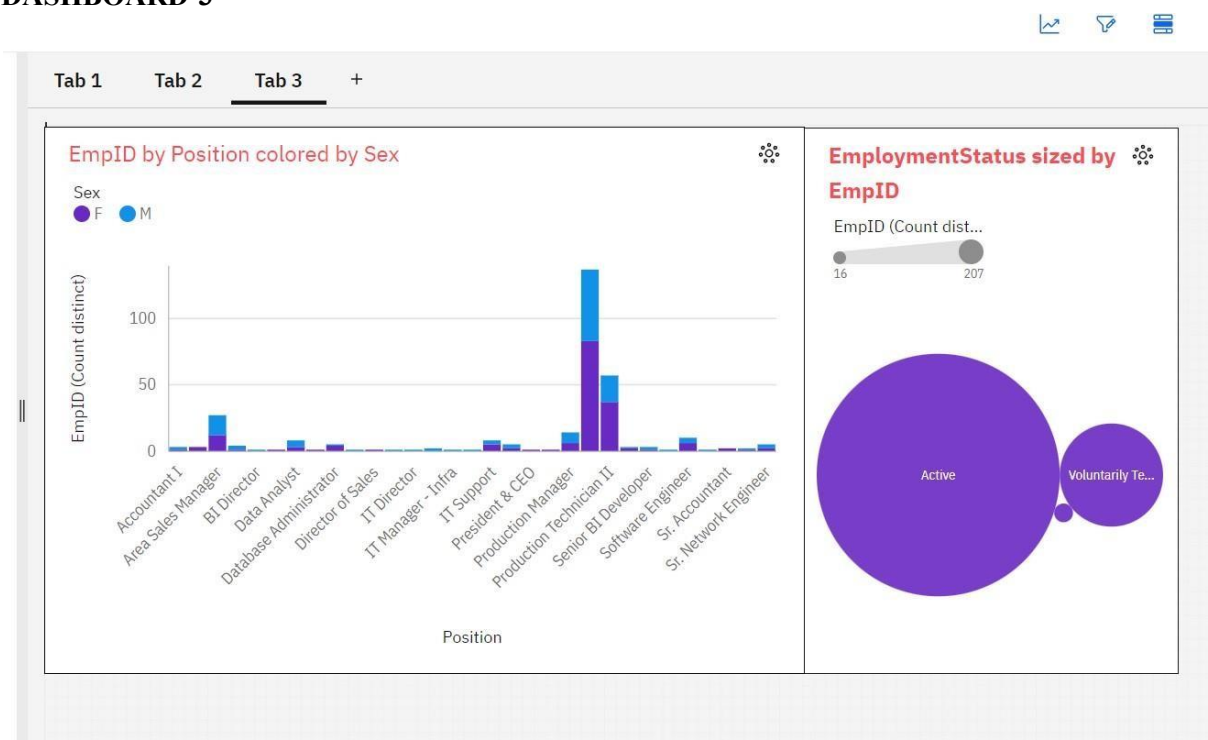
DASHBOARD 3

Tab 1 Tab 2 Tab 3 +

EmpID by Position colored by Sex

Sex
F M

EmpID (Count distinct)

100
50
0

Accountant I
Area Sales Manager
BI Director
Data Analyst
Database Administrator
Director of Sales
IT Director
IT Manager - Infra
IT Support
President & CEO
Production Manager
Production Technician II
Senior BI Developer
Software Engineer
Sr. Accountant
Sr. Network Engineer

Position

EmploymentStatus sized by EmpID

EmpID (Count dist...
16 207

Active
Voluntarily Te...